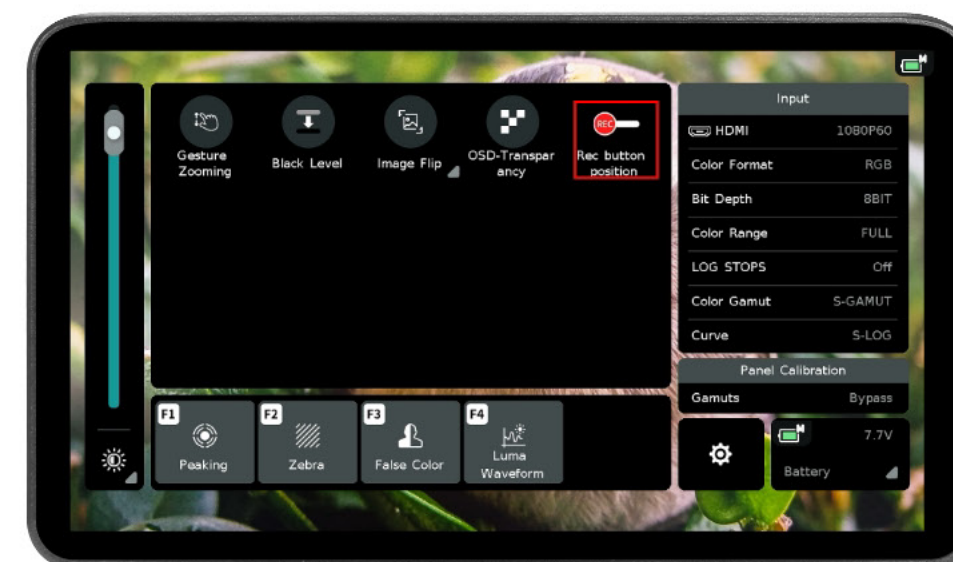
Gesture Zooming

Black Level

Image Flip

OSD-Transparancy

REC

Rec button position

Input

HDMI 1080P60

Color Format RGB

Bit Depth 8BIT

Color Range FULL

LOG STOPS Off

Color Gamut S-GAMUT

Curve S-LOG

Panel Calibration

Gamuts Bypass

F1 Peaking

F2 Zebra

F3 False Color

F4 Luma Waveform

7.7V

Battery